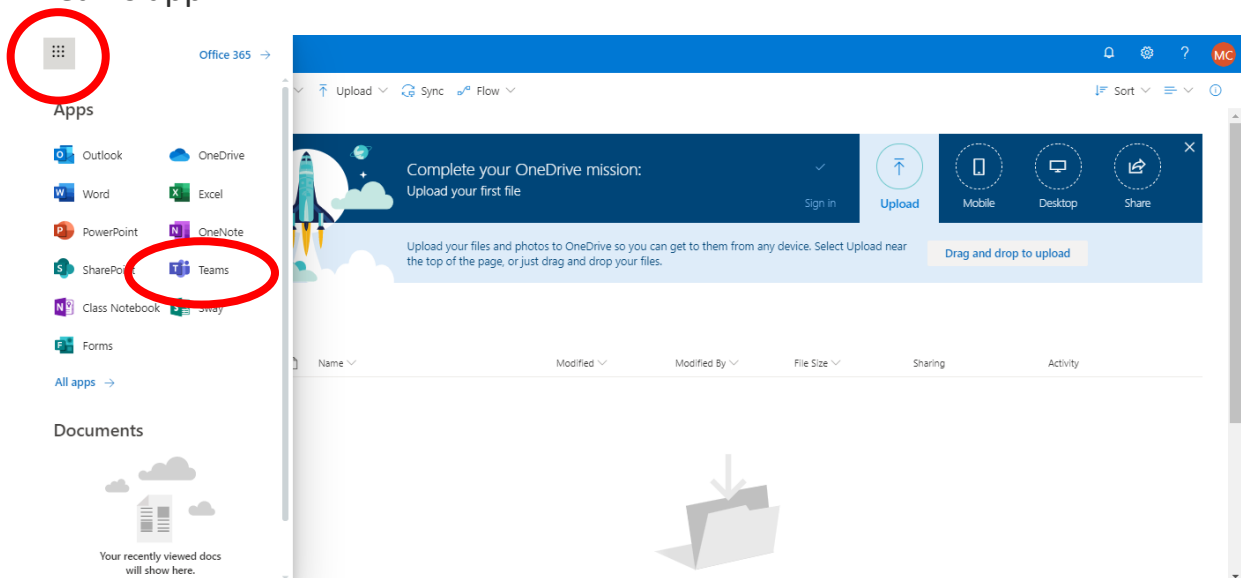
Office 365 →

Apps

Outlook
OneDrive
Word
Excel
PowerPoint
OneNote
SharePoint
Teams
Class Notebook
Sway
Forms

All apps →

Documents

Your recently viewed docs will show here.

Upload
Sync
Flow

Sort

MC

Complete your OneDrive mission:
Upload your first file

Sign in
Upload
Mobile
Desktop
Share

Upload your files and photos to OneDrive so you can get to them from any device. Select Upload near the top of the page, or just drag and drop your files.

Drag and drop to upload

| Name | Modified | Modified By | File Size | Sharing | Activity |
|---|---|---|---|---|---|